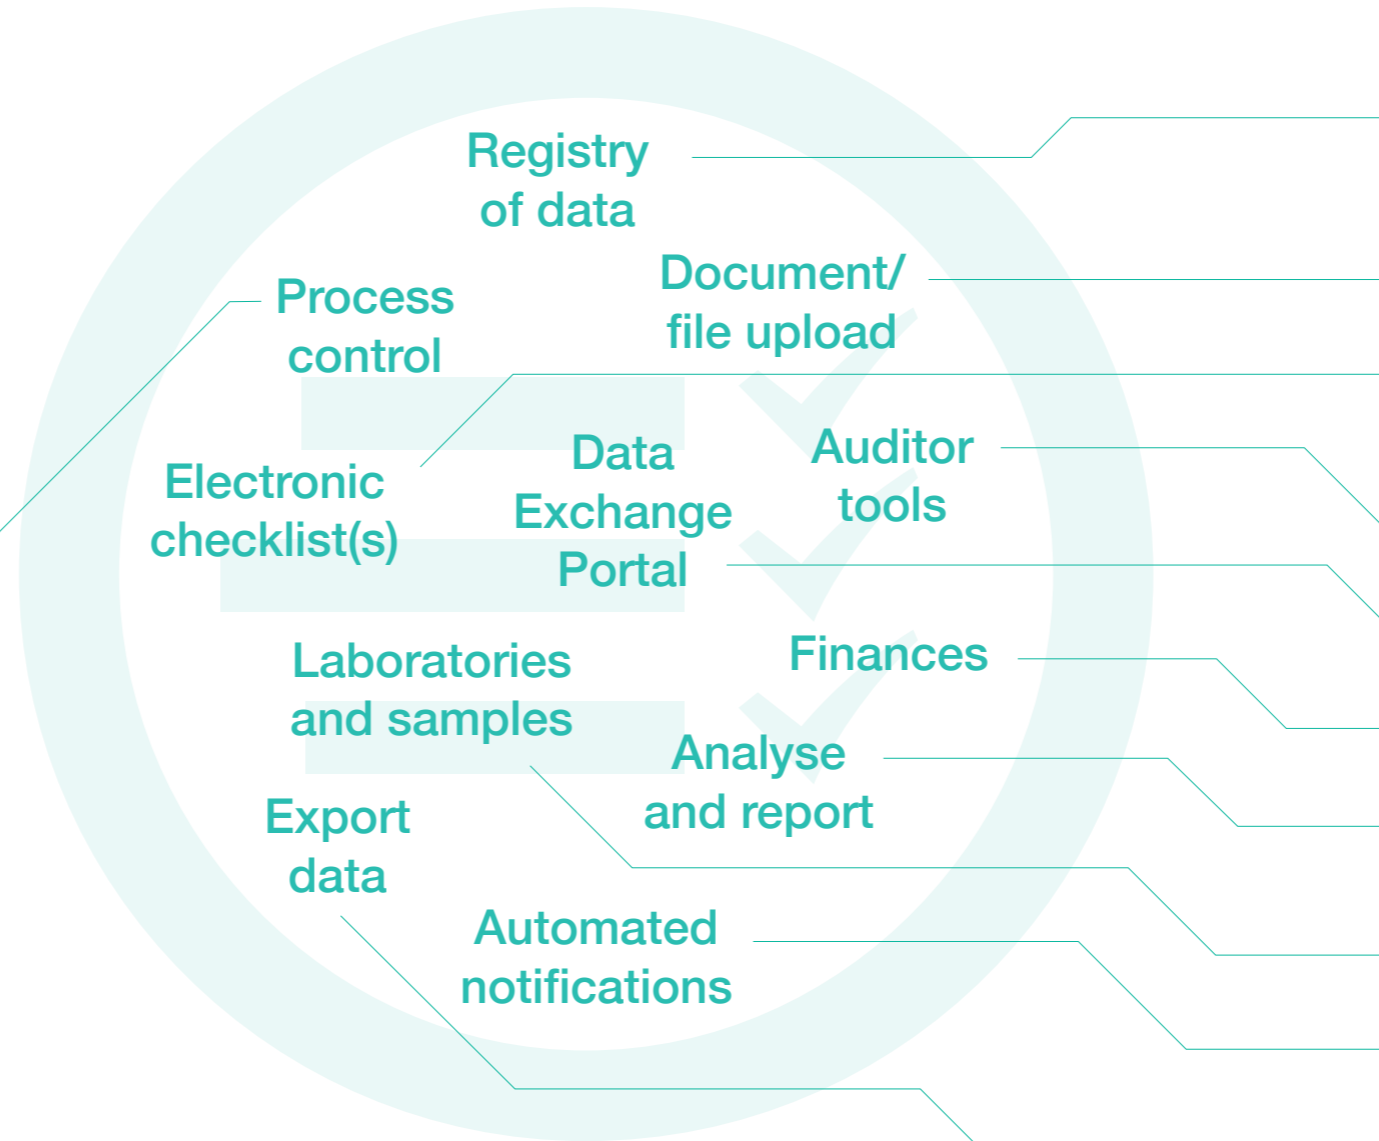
Registry of data

Document/ file upload

Process control

Electronic checklist(s)

Data Exchange Portal

Auditor tools

Finances

Laboratories and samples

Analyse and report

Export data

Automated notifications